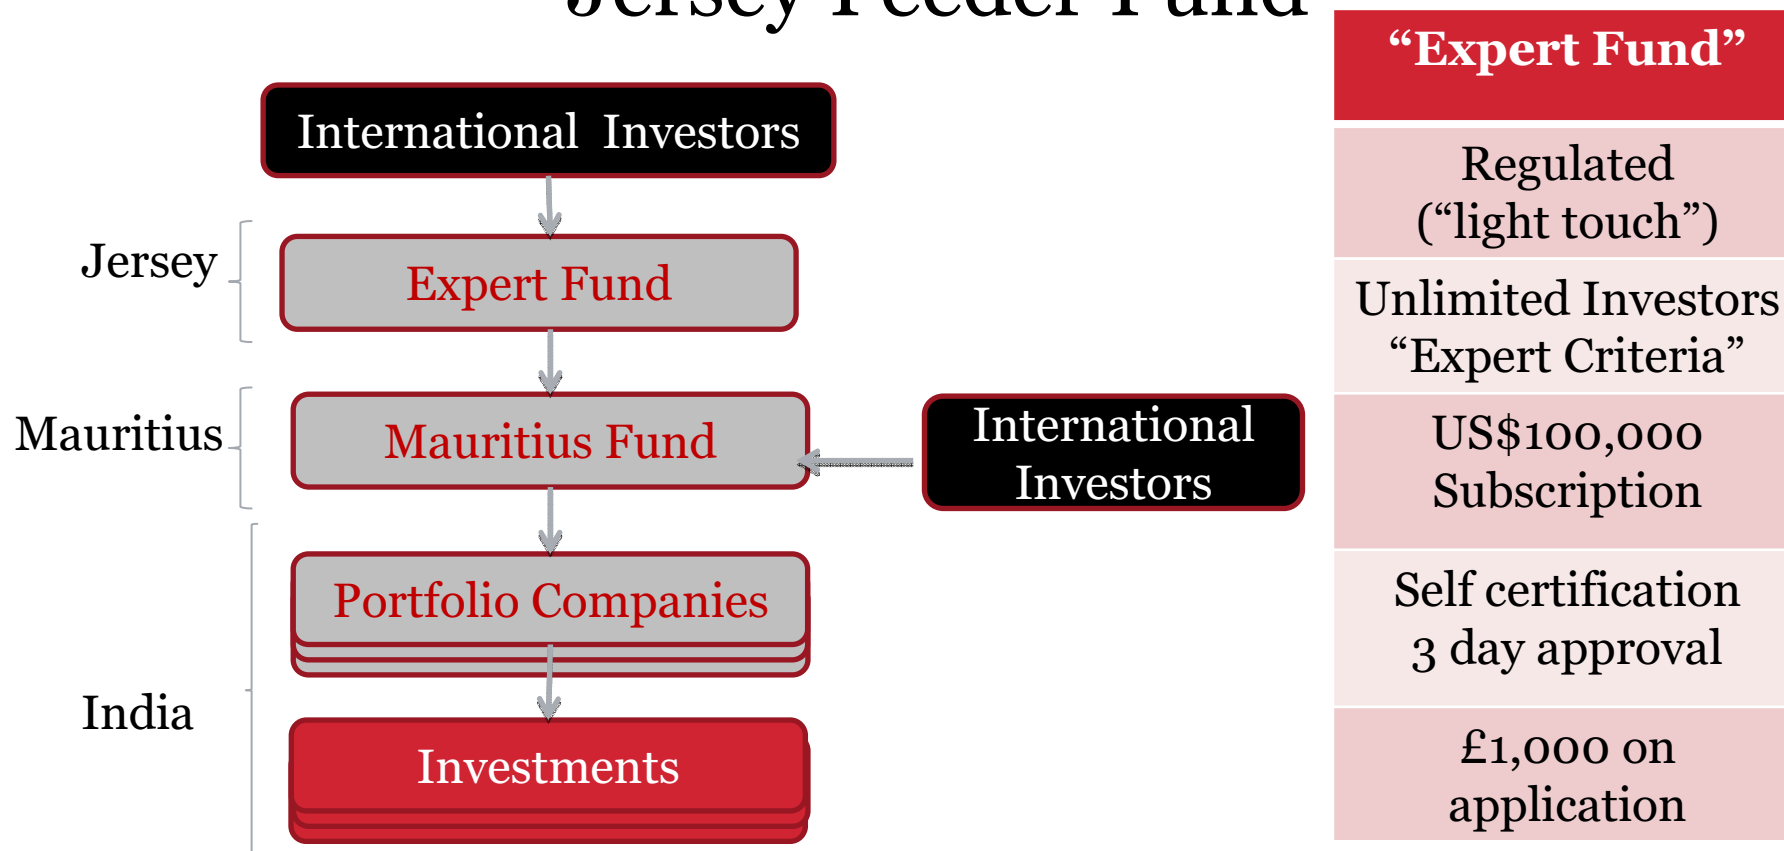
Jersey Feeder Fund

International Investors

Jersey

Expert Fund

Mauritius

Mauritius Fund

International Investors

Portfolio Companies

India

Investments

| “Expert Fund” |
|---|
| Regulated (“light touch”) |
| Unlimited Investors “Expert Criteria” |
| US$100,000 Subscription |
| Self certification 3 day approval |
| £1,000 on application |